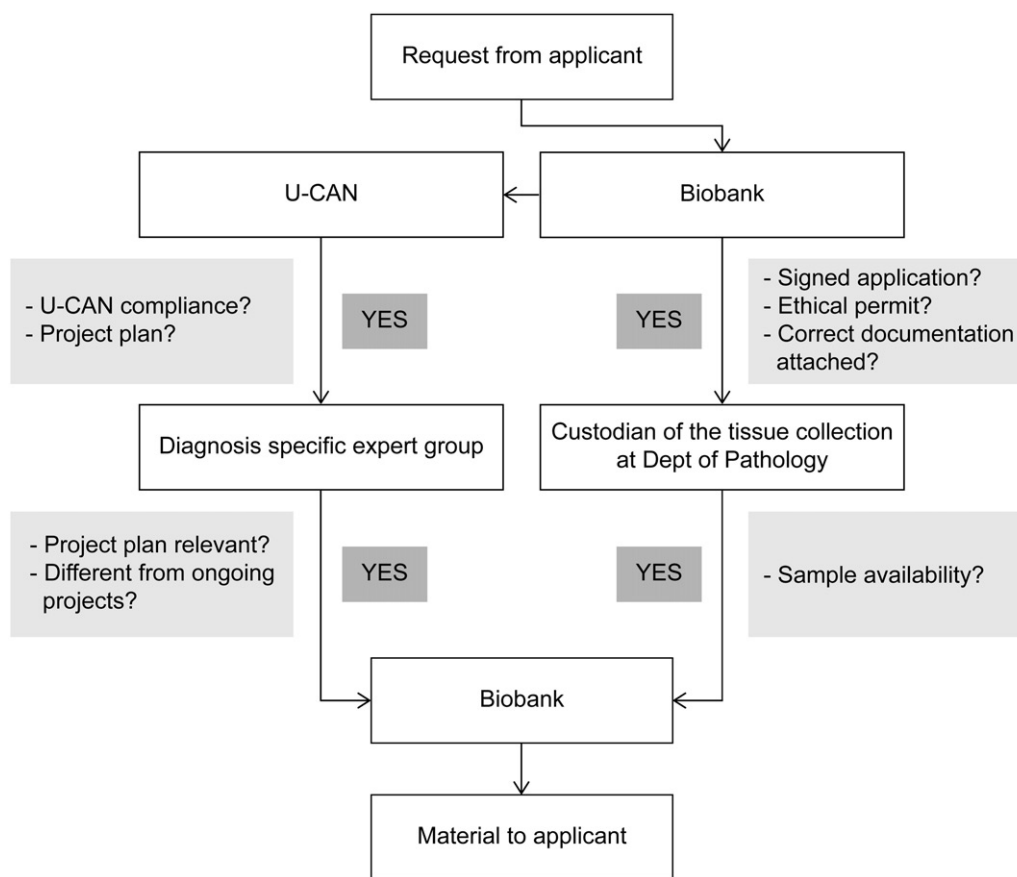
Request from applicant

U-CAN

Biobank

- U-CAN compliance?
- Project plan?

YES

YES

- Signed application?
- Ethical permit?
- Correct documentation attached?

Diagnosis specific expert group

Custodian of the tissue collection at Dept of Pathology

- Project plan relevant?
- Different from ongoing projects?

YES

YES

- Sample availability?

Biobank

Material to applicant